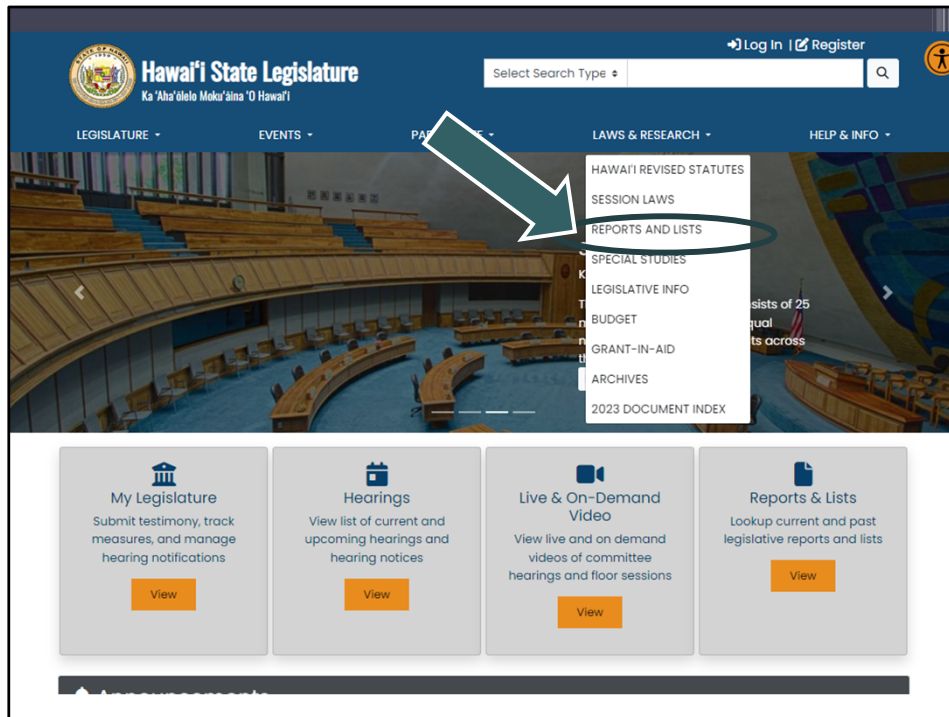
Log In | Register

Hawai'i State Legislature
Ka 'Aha'ōlelo Moku'āina 'O Hawai'i

Select Search Type

LEGISLATURE
EVENTS
PA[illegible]E
LAWS & RESEARCH
HELP & INFO

HAWAI'I REVISED STATUTES
SESSION LAWS
REPORTS AND LISTS
SPECIAL STUDIES
LEGISLATIVE INFO
BUDGET
GRANT-IN-AID
ARCHIVES
2023 DOCUMENT INDEX

K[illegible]
T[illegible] sists of 25
n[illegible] qual
n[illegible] ts across
t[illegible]

My Legislature
Submit testimony, track measures, and manage hearing notifications
View

Hearings
View list of current and upcoming hearings and hearing notices
View

Live & On-Demand Video
View live and on demand videos of committee hearings and floor sessions
View

Reports & Lists
Lookup current and past legislative reports and lists
View

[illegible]